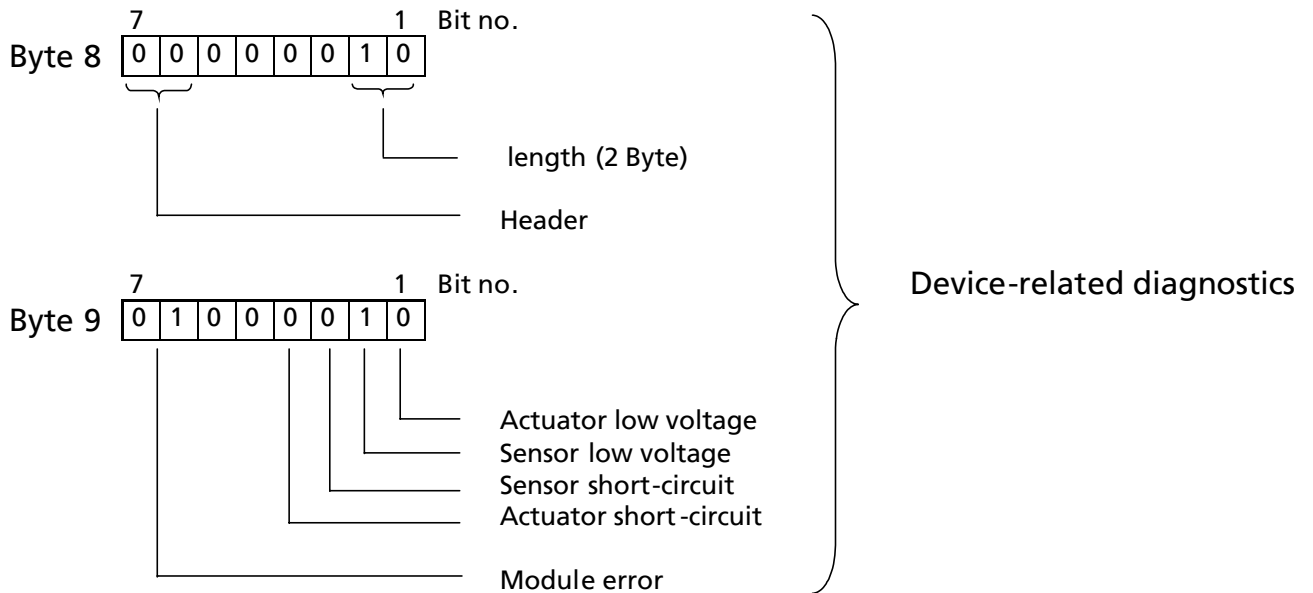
7 1 Bit no.

Byte 8

| 0 | 0 | 0 | 0 | 0 | 0 | 1 | 0 |
|---|---|---|---|---|---|---|---|

length (2 Byte)

Header

7 1 Bit no.

Byte 9

| 0 | 1 | 0 | 0 | 0 | 0 | 1 | 0 |
|---|---|---|---|---|---|---|---|

Actuator low voltage
Sensor low voltage
Sensor short-circuit
Actuator short-circuit

Module error

Device-related diagnostics